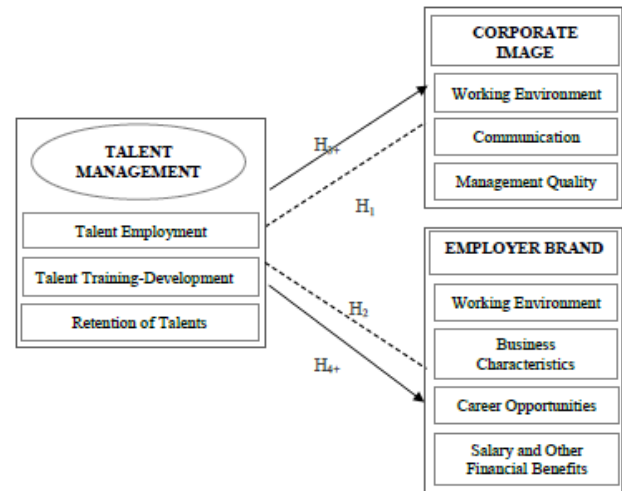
TALENT MANAGEMENT

Talent Employment

Talent Training-Development

Retention of Talents

$H_{3+}$

$H_1$

$H_2$

$H_{4+}$

CORPORATE IMAGE

Working Environment

Communication

Management Quality

EMPLOYER BRAND

Working Environment

Business Characteristics

Career Opportunities

Salary and Other Financial Benefits